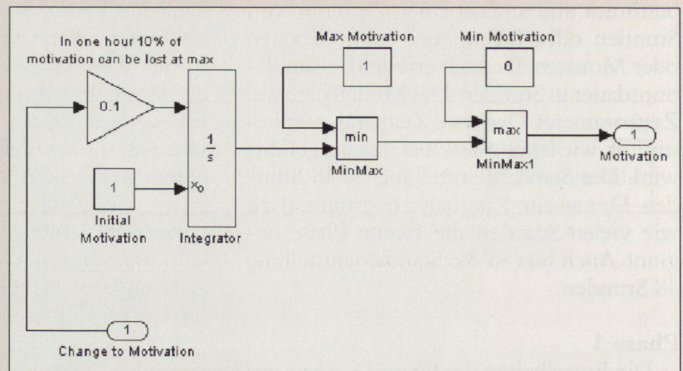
In one hour 10% of motivation can be lost at max

0.1

$\frac{1}{s}$

$x_0$

1

Initial Motivation

Integrator

Max Motivation

1

min

MinMax

Min Motivation

0

max

MinMax1

1

Motivation

1

Change to Motivation